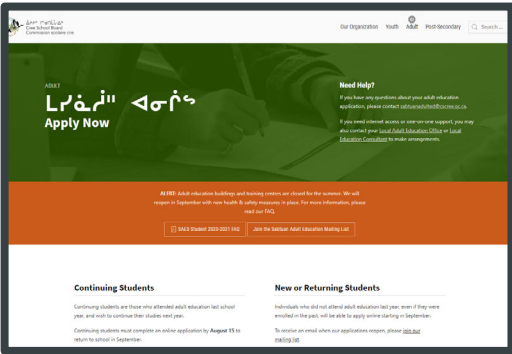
ᐄᔨᔨᐤ ᒉᔅᑭᓈᐦᐃᒑᐎᓐ
Cree School Board
Commission scolaire crie

Our Organization Youth Adult Post-Secondary Search...

ADULT
ᒋᔅᑯᑕᒪᑲᓐ ᐊᓂᐦᐄᔅ
Apply Now

Need Help?
If you have any questions about your adult education application, please contact sabtuanadulted@cscree.qc.ca

If you need internet access or one-on-one support, you may also contact your Local Adult Education Office or Local Education Consultant to make arrangements.

ALERT: Adult education buildings and training centers are closed for the summer. We will reopen in September with new health & safety measures in place. For more information, please read our FAQ.

SAES Student 2020-2021 FAQ
Join the Sabtuan Adult Education Mailing List

Continuing Students
Continuing students are those who attended adult education last school year, and wish to continue their studies next year.

Continuing students must complete an online application by August 15 to return to school in September.

New or Returning Students
Individuals who did not attend adult education last year, even if they were enrolled in the past, will be able to apply online starting in September.

To receive an email when our applications reopen, please join our mailing list.